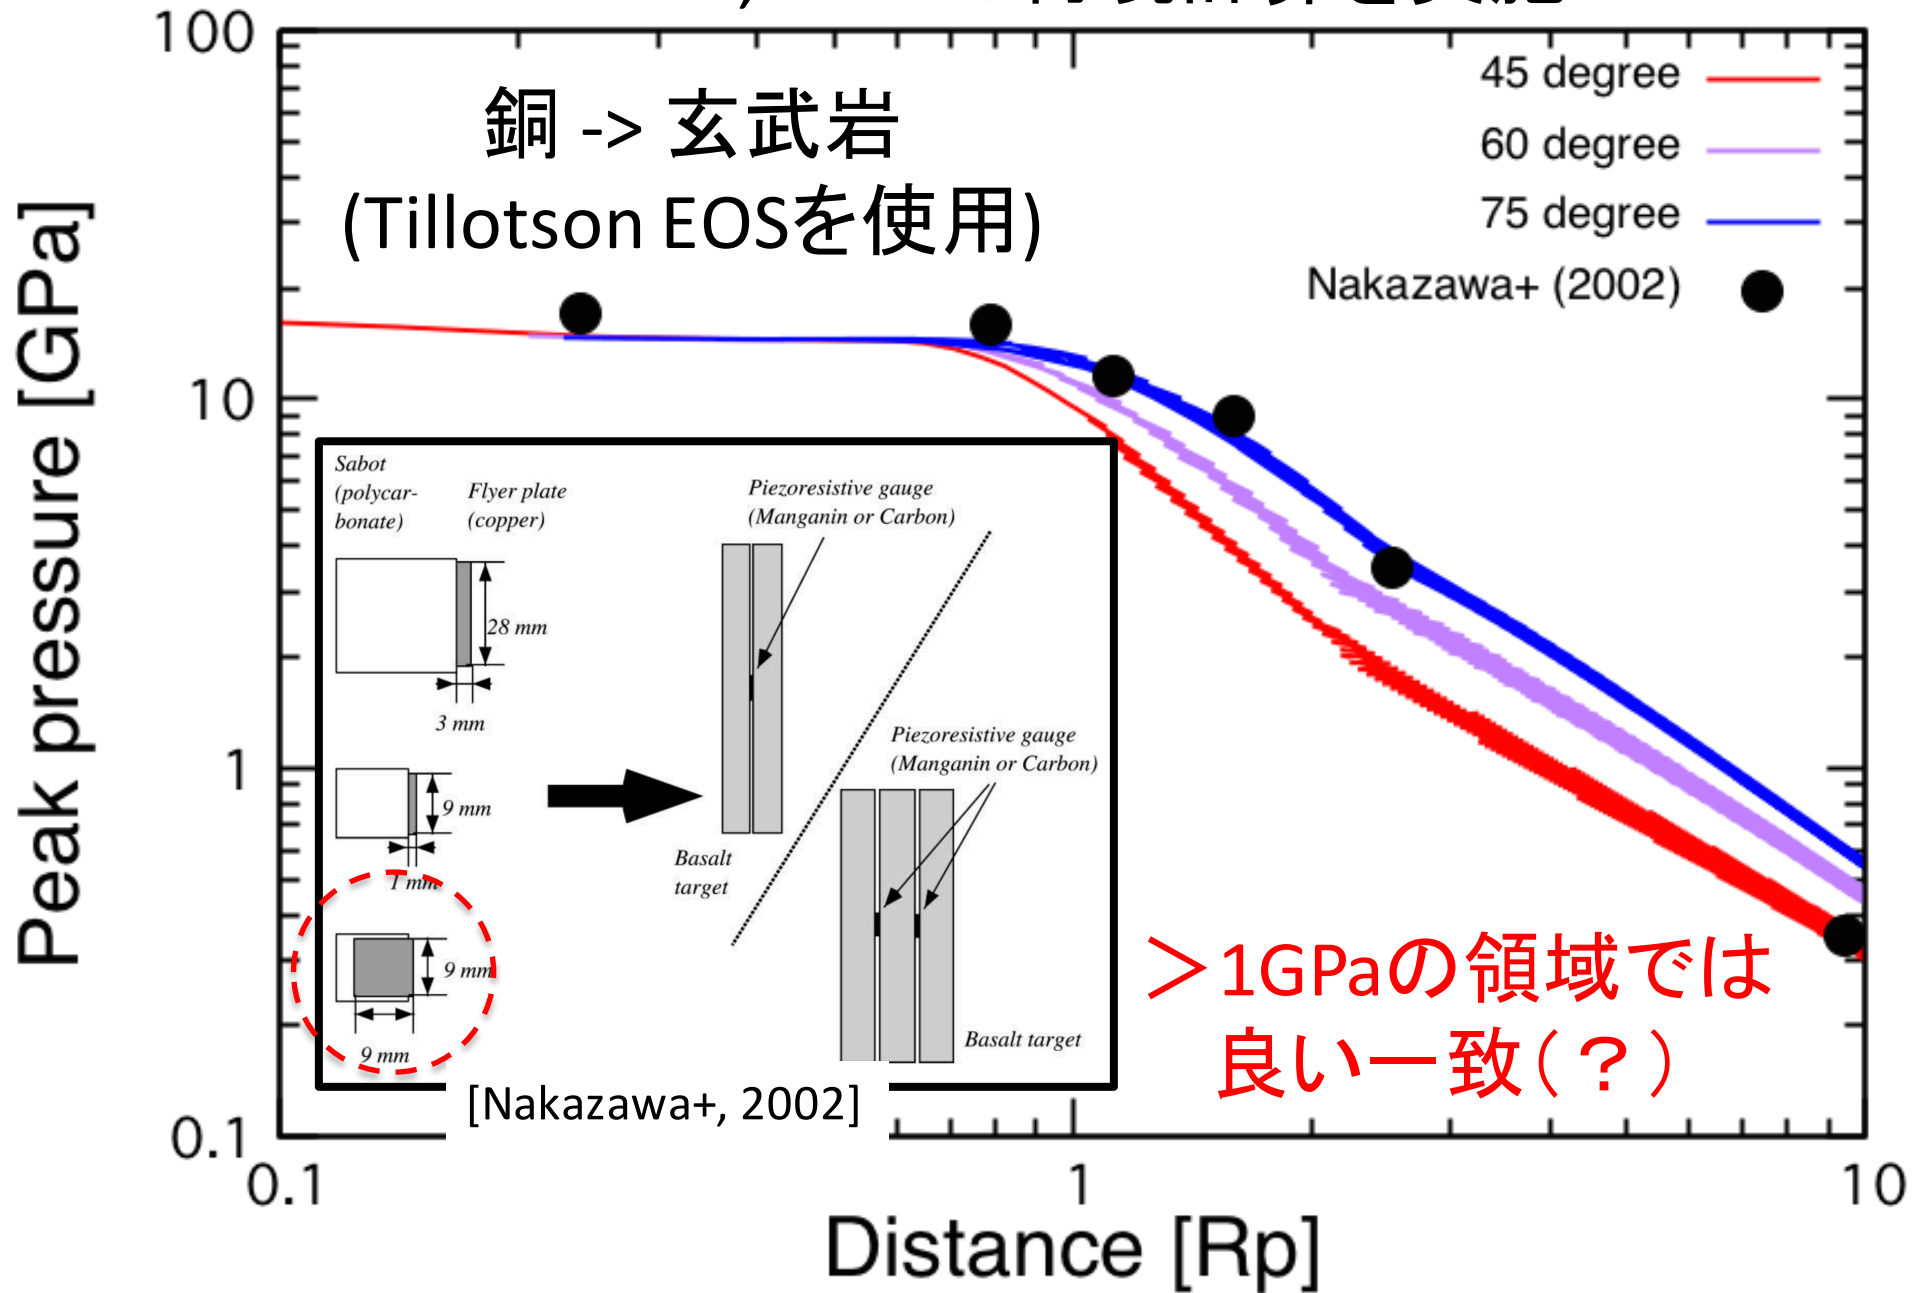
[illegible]

銅 -> 玄武岩
(Tillotson EOSを使用)

45 degree
60 degree
75 degree
Nakazawa+ (2002)

100
10
1
0.1

Peak pressure [GPa]

Sabot (polycarbonate)
Flyer plate (copper)
28 mm
3 mm
9 mm
1 mm
9 mm
9 mm
Piezoresistive gauge (Manganin or Carbon)
Basalt target
Piezoresistive gauge (Manganin or Carbon)
Basalt target

[Nakazawa+, 2002]

＞1GPaの領域では
良い一致（？）

0.1
1
10
Distance [Rp]